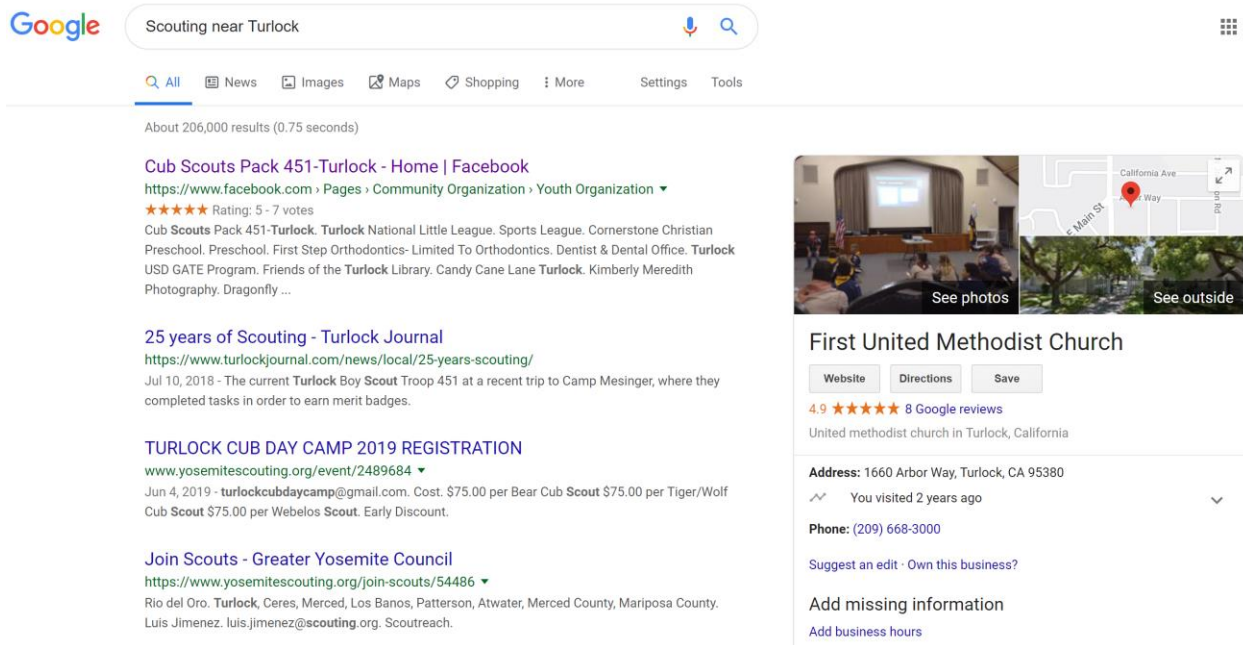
Google

Scouting near Turlock

All News Images Maps Shopping More Settings Tools

About 206,000 results (0.75 seconds)

Cub Scouts Pack 451-Turlock - Home | Facebook
https://www.facebook.com › Pages › Community Organization › Youth Organization
★★★★★ Rating: 5 - 7 votes
Cub Scouts Pack 451-Turlock. Turlock National Little League. Sports League. Cornerstone Christian Preschool. Preschool. First Step Orthodontics- Limited To Orthodontics. Dentist & Dental Office. Turlock USD GATE Program. Friends of the Turlock Library. Candy Cane Lane Turlock. Kimberly Meredith Photography. Dragonfly ...

25 years of Scouting - Turlock Journal
https://www.turlockjournal.com/news/local/25-years-scouting/
Jul 10, 2018 - The current Turlock Boy Scout Troop 451 at a recent trip to Camp Mesinger, where they completed tasks in order to earn merit badges.

TURLOCK CUB DAY CAMP 2019 REGISTRATION
www.yosemitescouting.org/event/2489684
Jun 4, 2019 - turlockcubdaycamp@gmail.com. Cost. $75.00 per Bear Cub Scout $75.00 per Tiger/Wolf Cub Scout $75.00 per Webelos Scout. Early Discount.

Join Scouts - Greater Yosemite Council
https://www.yosemitescouting.org/join-scouts/54486
Rio del Oro. Turlock, Ceres, Merced, Los Banos, Patterson, Atwater, Merced County, Mariposa County. Luis Jimenez. luis.jimenez@scouting.org. Scoutreach.

California Ave
Way
E Main St
See photos
See outside

First United Methodist Church
Website Directions Save
4.9 ★★★★★ 8 Google reviews
United methodist church in Turlock, California

Address: 1660 Arbor Way, Turlock, CA 95380
You visited 2 years ago
Phone: (209) 668-3000

Suggest an edit · Own this business?

Add missing information
Add business hours